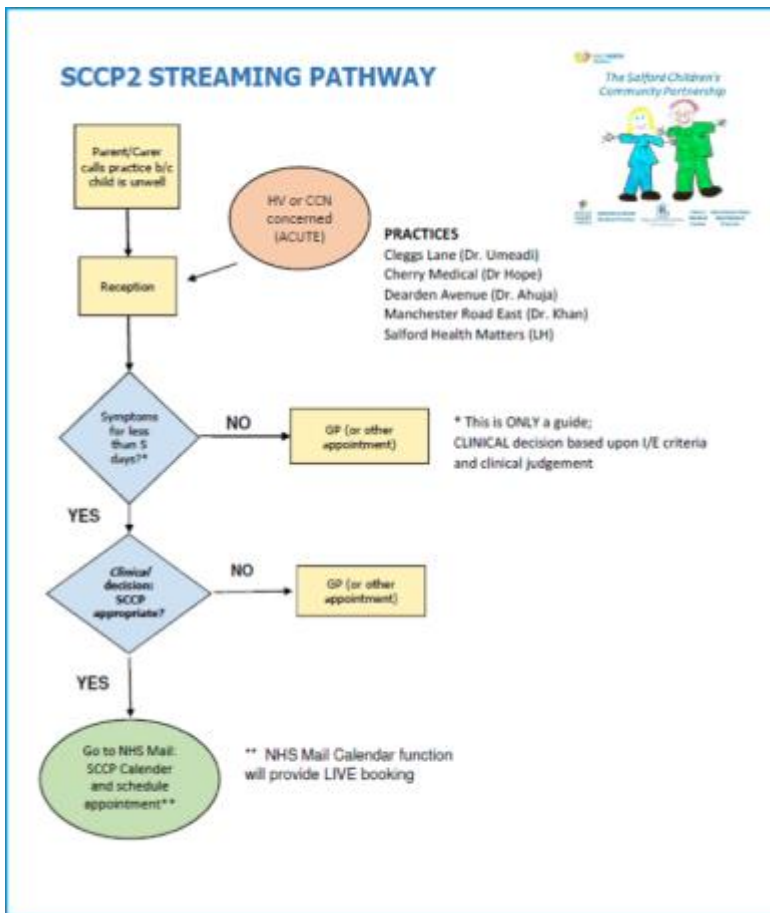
SCCP2 STREAMING PATHWAY

The Salford Children's Community Partnership

Parent/Carer calls practice b/c child is unwell

HV or CCN concerned (ACUTE)

PRACTICES
Cleggs Lane (Dr. Umeadi)
Cherry Medical (Dr Hope)
Dearden Avenue (Dr. Ahuja)
Manchester Road East (Dr. Khan)
Salford Health Matters (LH)

Reception

Symptoms for less than 5 days?*

NO

GP (or other appointment)

* This is ONLY a guide;
CLINICAL decision based upon I/E criteria and clinical judgement

YES

Clinical decision: SCCP appropriate?

NO

GP (or other appointment)

YES

Go to NHS Mail: SCCP Calender and schedule appointment**

** NHS Mail Calendar function will provide LIVE booking